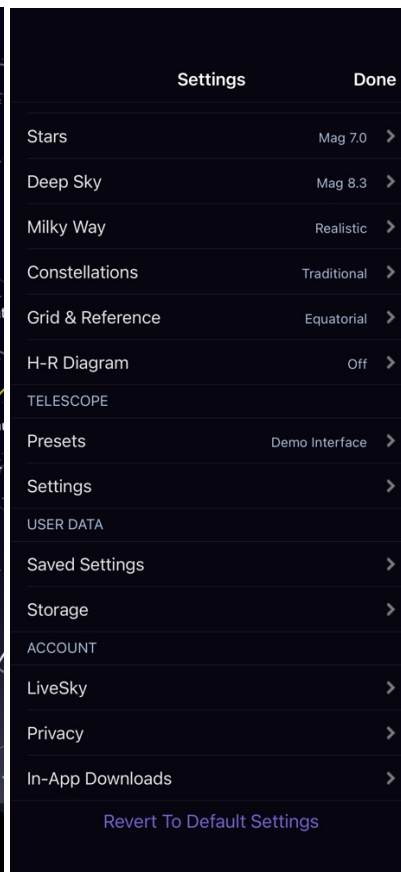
Settings Done

Stars Mag 7.0 >

Deep Sky Mag 8.3 >

Milky Way Realistic >

Constellations Traditional >

Grid & Reference Equatorial >

H-R Diagram Off >

TELESCOPE

Presets Demo Interface >

Settings >

USER DATA

Saved Settings >

Storage >

ACCOUNT

LiveSky >

Privacy >

In-App Downloads >

Revert To Default Settings